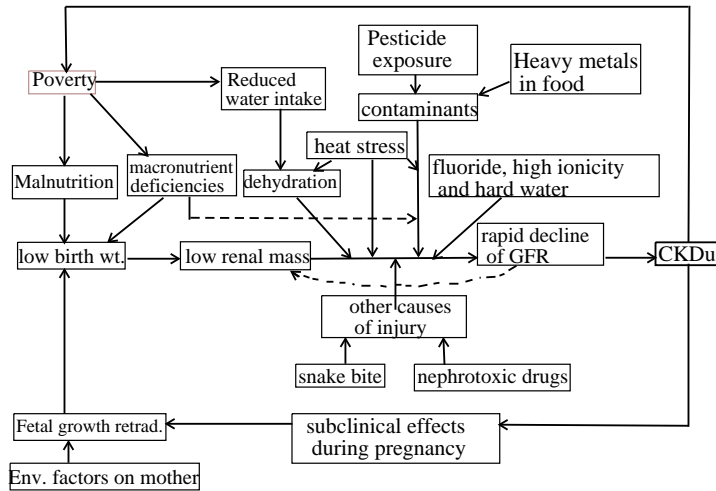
Poverty

Reduced water intake

Pesticide exposure

Heavy metals in food

contaminants

heat stress

Malnutrition

macronutrient deficiencies

dehydration

fluoride, high ionicity and hard water

low birth wt.

low renal mass

rapid decline of GFR

CKDu

other causes of injury

snake bite

nephrotoxic drugs

Fetal growth retrad.

subclinical effects during pregnancy

Env. factors on mother